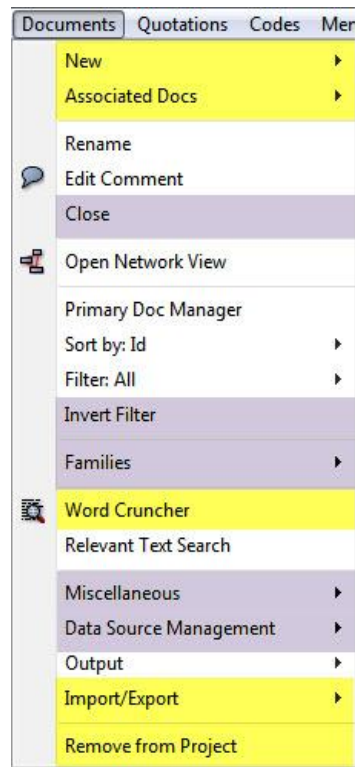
Documents Quotations Codes Mer

New
Associated Docs

Rename
Edit Comment
Close

Open Network View

Primary Doc Manager
Sort by: Id
Filter: All
Invert Filter

Families

Word Cruncher
Relevant Text Search

Miscellaneous
Data Source Management
Output
Import/Export

Remove from Project